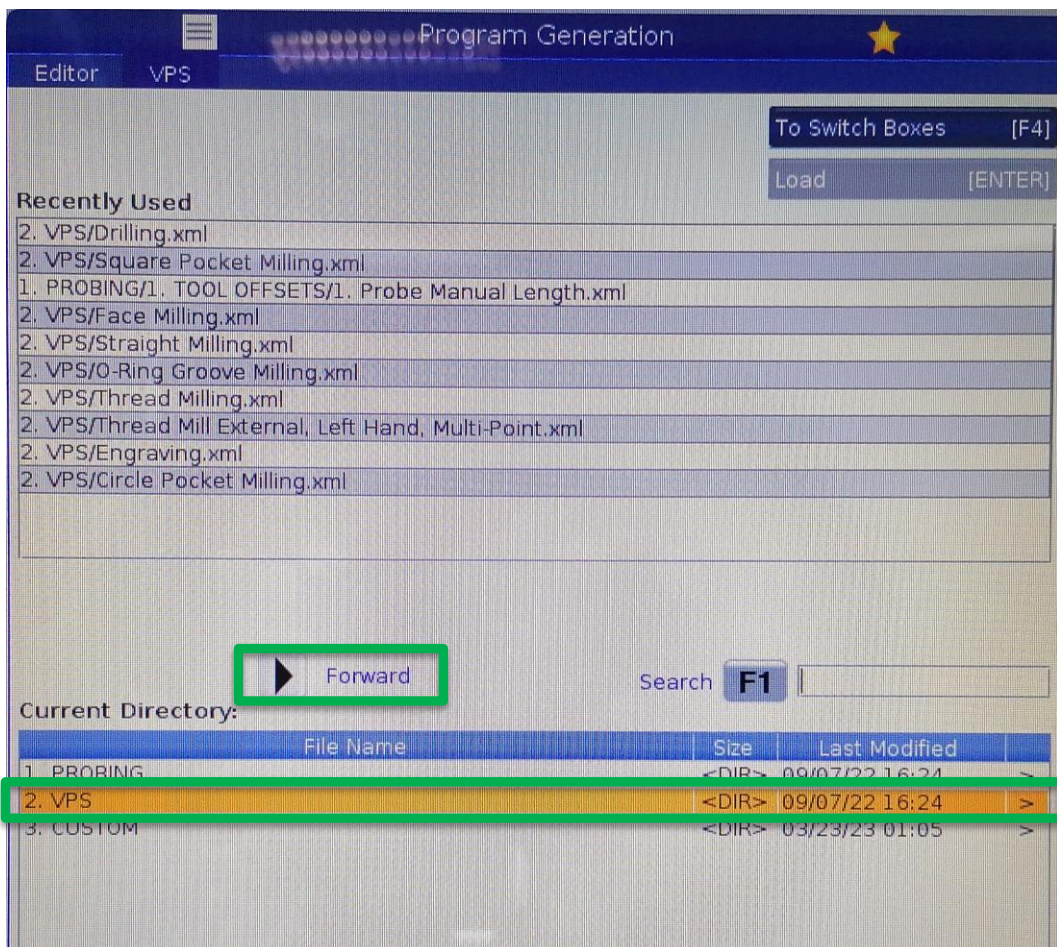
Program Generation

Editor VPS

To Switch Boxes [F4]

Load [ENTER]

Recently Used

2. VPS/Drilling.xml
2. VPS/Square Pocket Milling.xml
1. PROBING/1. TOOL OFFSETS/1. Probe Manual Length.xml
2. VPS/Face Milling.xml
2. VPS/Straight Milling.xml
2. VPS/O-Ring Groove Milling.xml
2. VPS/Thread Milling.xml
2. VPS/Thread Mill External, Left Hand, Multi-Point.xml
2. VPS/Engraving.xml
2. VPS/Circle Pocket Milling.xml

Forward

Search F1

Current Directory:

| File Name | Size | Last Modified | |
|---|---|---|---|
| 1. PROBING | <DIR> | 09/07/22 16:24 | > |
| 2. VPS | <DIR> | 09/07/22 16:24 | > |
| 3. CUSTOM | <DIR> | 03/23/23 01:05 | > |